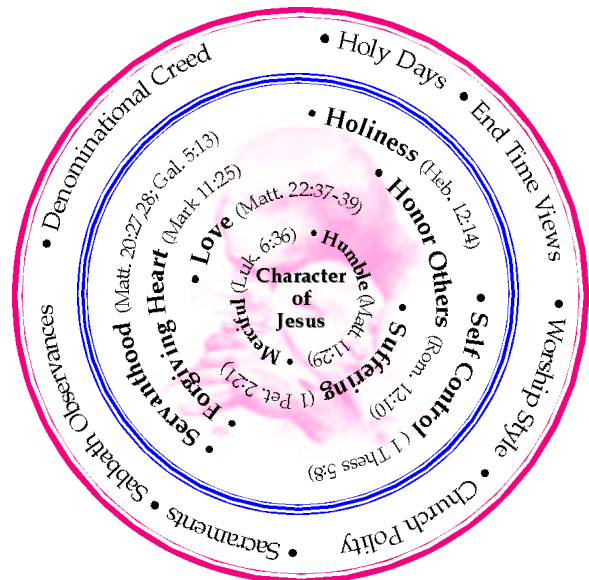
Character of Jesus

• Humble (Matt. 11:29)
• Suffering (1 Pet. 2:21)
• Merciful (Luk. 6:36)
• Love (Matt. 22:37-39)
• Forgiving Heart (Mark 11:25)
• Servanthood (Matt. 20:27,28; Gal. 5:13)
• Holiness (Heb. 12:14)
• Honor Others (Rom. 12:10)
• Self Control (1 Thess 5:8)

• Holy Days
• End Time Views
• Worship Style
• Church Polity
• Sacraments
• Sabbath Observances
• Denominational Creed